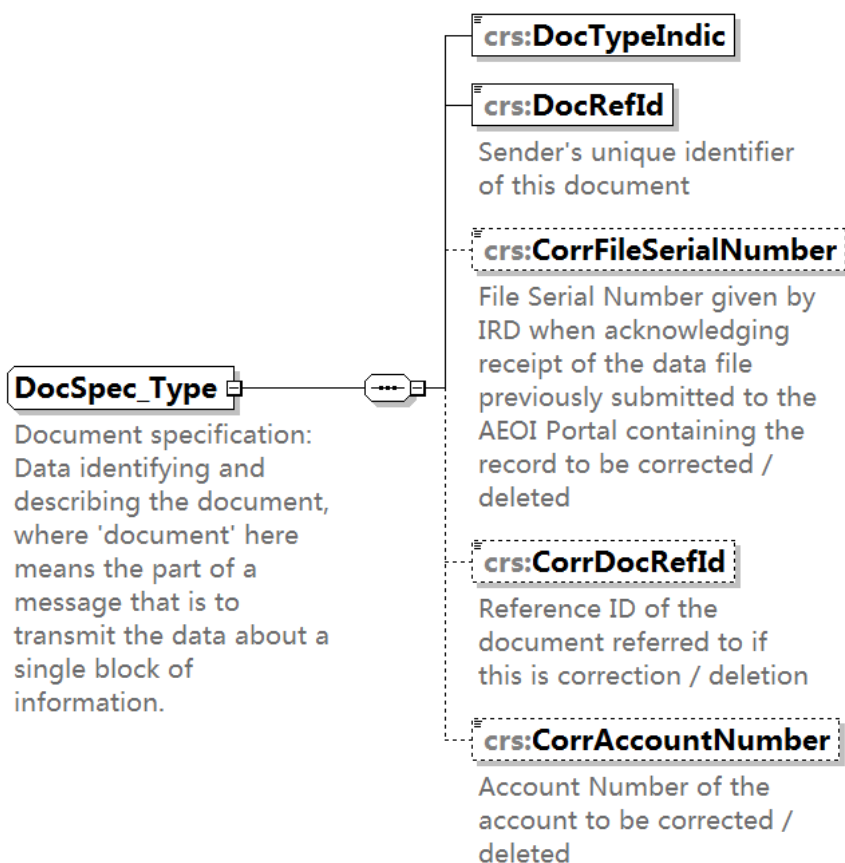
crs:DocTypeIndic

crs:DocRefId

Sender's unique identifier of this document

crs:CorrFileSerialNumber

File Serial Number given by IRD when acknowledging receipt of the data file previously submitted to the AEOI Portal containing the record to be corrected / deleted

DocSpec_Type

Document specification: Data identifying and describing the document, where 'document' here means the part of a message that is to transmit the data about a single block of information.

crs:CorrDocRefId

Reference ID of the document referred to if this is correction / deletion

crs:CorrAccountNumber

Account Number of the account to be corrected / deleted